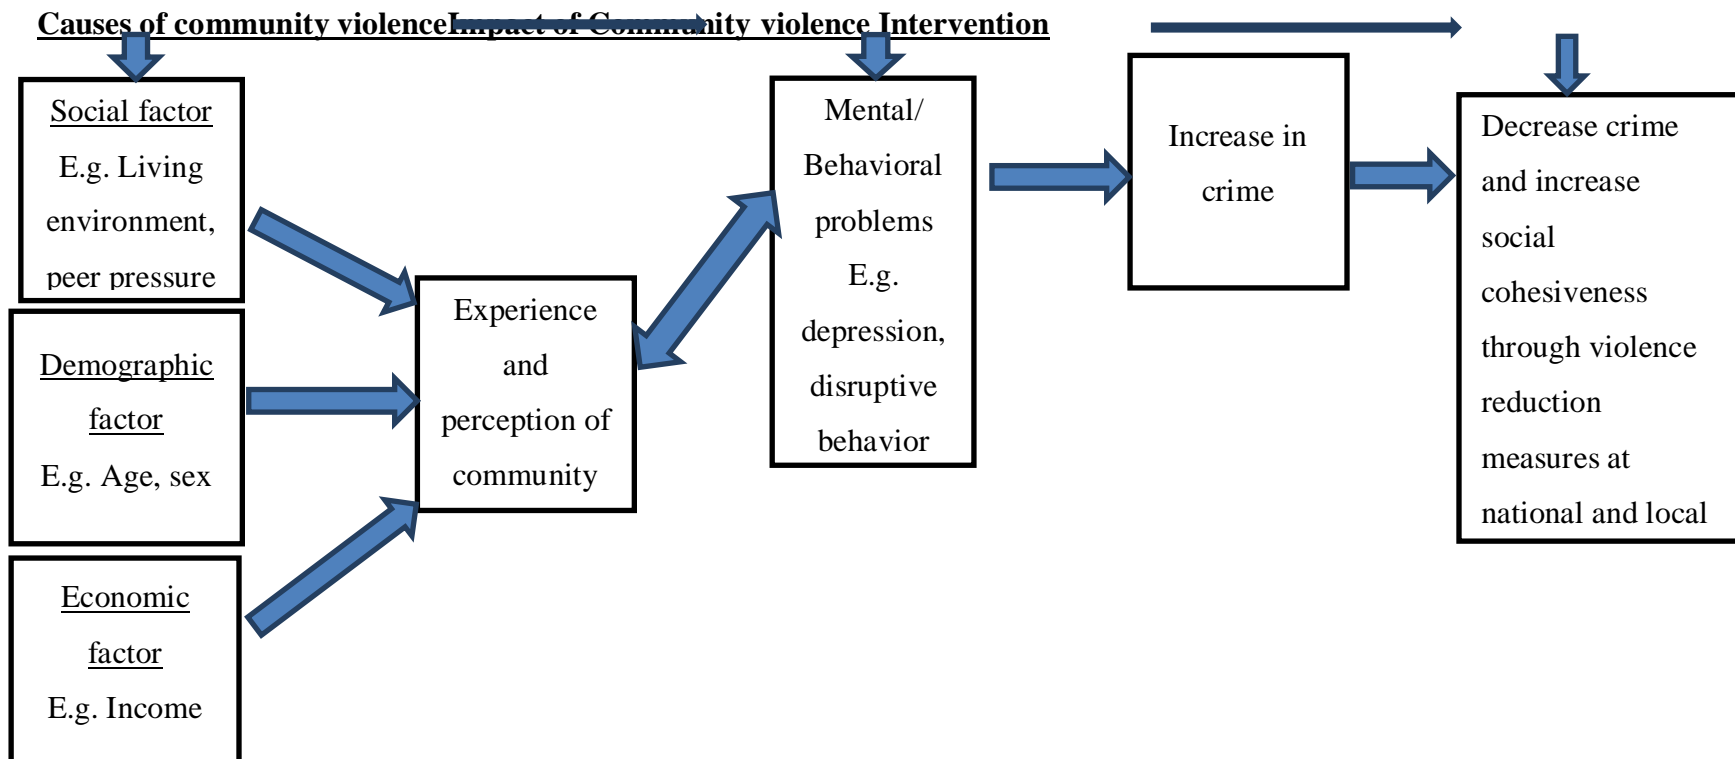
Causes of community violenceImpact of Community violence Intervention

Social factor
E.g. Living environment, peer pressure

Demographic factor
E.g. Age, sex

Economic factor
E.g. Income

Experience and perception of community

Mental/ Behavioral problems
E.g. depression, disruptive behavior

Increase in crime

Decrease crime and increase social cohesiveness through violence reduction measures at national and local